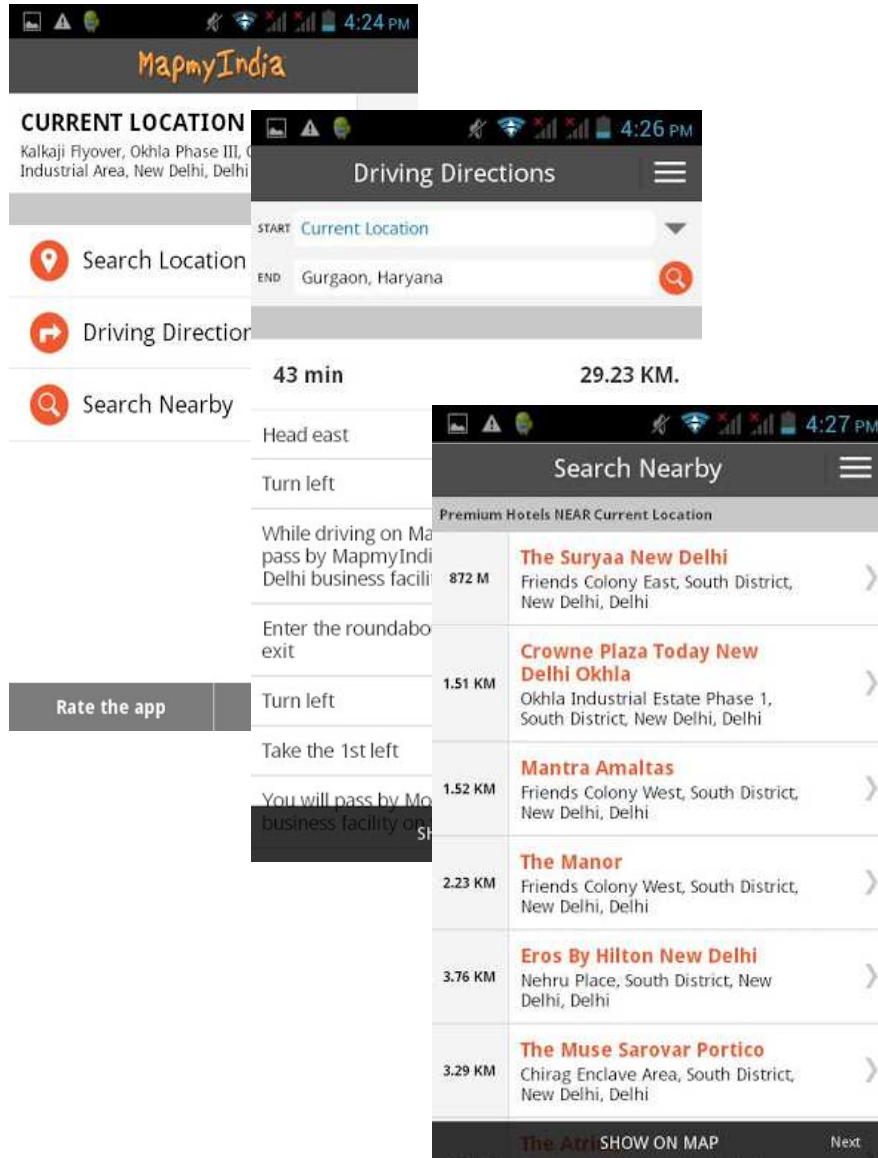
4:24 PM

MapmyIndia

CURRENT LOCATION

Kalkaji Flyover, Okhla Phase III, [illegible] Industrial Area, New Delhi, Delhi

Search Location

Driving Direction

Search Nearby

Rate the app

4:26 PM

Driving Directions

START Current Location

END Gurgaon, Haryana

43 min

29.23 KM.

Head east

Turn left

While driving on Ma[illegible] pass by MapmyIndi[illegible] Delhi business facili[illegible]

Enter the roundabo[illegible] exit

Turn left

Take the 1st left

You will pass by Mo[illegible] business facility on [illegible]

SH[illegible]

4:27 PM

Search Nearby

Premium Hotels NEAR Current Location

| | |
|---|---|
| 872 M | The Suryaa New Delhi<br>Friends Colony East, South District, New Delhi, Delhi |
| 1.51 KM | Crowne Plaza Today New Delhi Okhla<br>Okhla Industrial Estate Phase 1, South District, New Delhi, Delhi |
| 1.52 KM | Mantra Amaltas<br>Friends Colony West, South District, New Delhi, Delhi |
| 2.23 KM | The Manor<br>Friends Colony West, South District, New Delhi, Delhi |
| 3.76 KM | Eros By Hilton New Delhi<br>Nehru Place, South District, New Delhi, Delhi |
| 3.29 KM | The Muse Sarovar Portico<br>Chirag Enclave Area, South District, New Delhi, Delhi |

The Atri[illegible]

SHOW ON MAP

Next